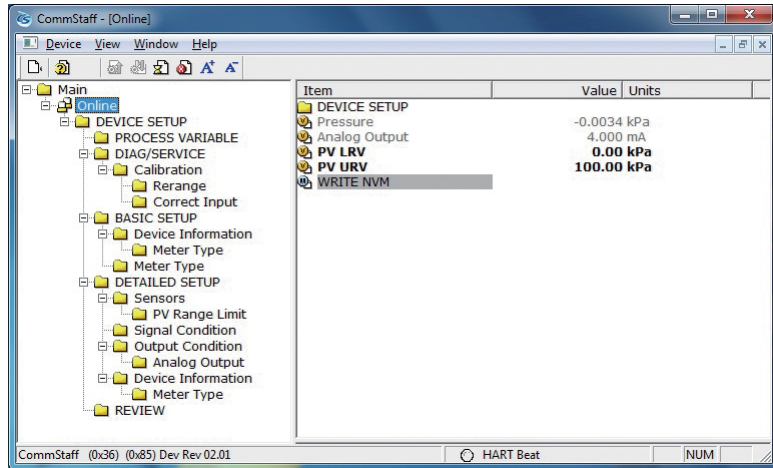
CommStaff - [Online]

Device View Window Help

Main
Online
DEVICE SETUP
PROCESS VARIABLE
DIAG/SERVICE
Calibration
Rerange
Correct Input
BASIC SETUP
Device Information
Meter Type
Meter Type
DETAILED SETUP
Sensors
PV Range Limit
Signal Condition
Output Condition
Analog Output
Device Information
Meter Type
REVIEW

| Item | Value | Units |
|---|---|---|
| DEVICE SETUP | | |
| Pressure | -0.0034 | kPa |
| Analog Output | 4.000 | mA |
| PV LRV | 0.00 | kPa |
| PV URV | 100.00 | kPa |
| WRITE NVM | | |

CommStaff (0x36) (0x85) Dev Rev 02.01
HART Beat
NUM